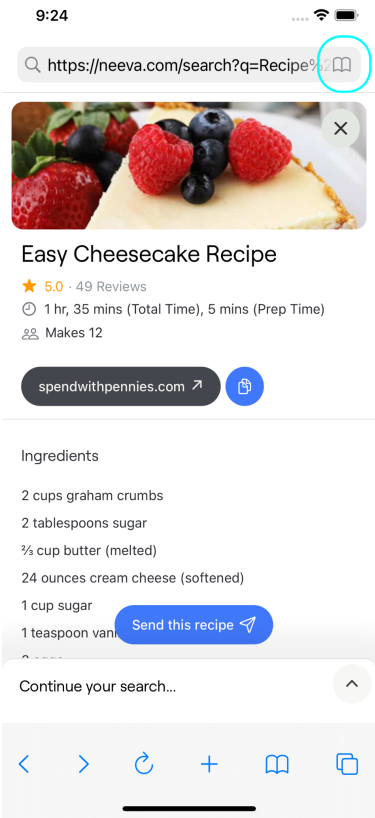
9:24

https://neeva.com/search?q=Recipe%2

Easy Cheesecake Recipe

5.0 · 49 Reviews

1 hr, 35 mins (Total Time), 5 mins (Prep Time)

Makes 12

spendwithpennies.com

Ingredients

2 cups graham crumbs

2 tablespoons sugar

⅔ cup butter (melted)

24 ounces cream cheese (softened)

1 cup sugar

1 teaspoon vani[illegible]

Send this recipe

Continue your search...